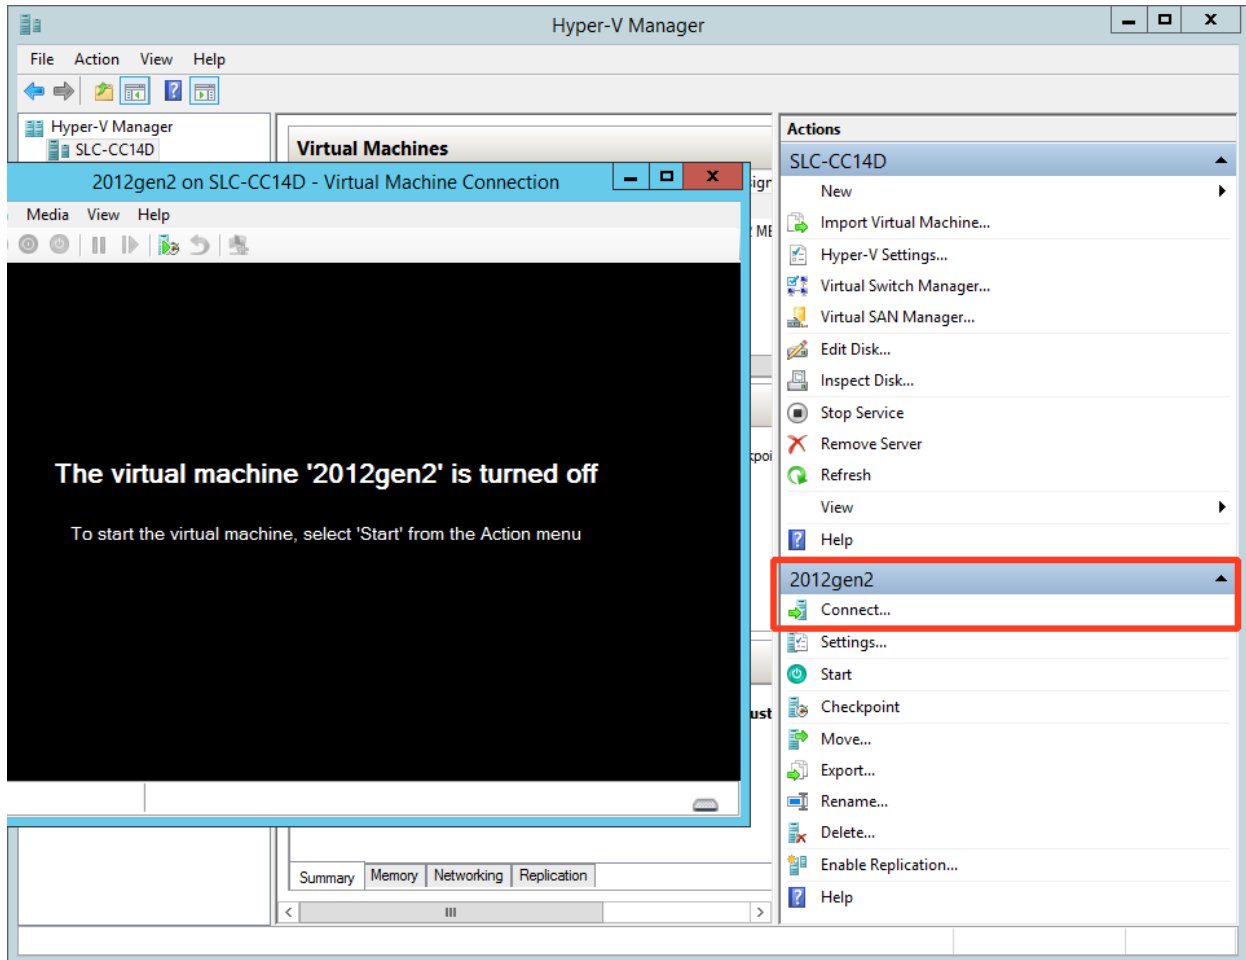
Hyper-V Manager

File Action View Help

Hyper-V Manager
SLC-CC14D

Virtual Machines

2012gen2 on SLC-CC14D - Virtual Machine Connection

Media View Help

The virtual machine '2012gen2' is turned off

To start the virtual machine, select 'Start' from the Action menu

Summary Memory Networking Replication

Actions
SLC-CC14D
New
Import Virtual Machine...
Hyper-V Settings...
Virtual Switch Manager...
Virtual SAN Manager...
Edit Disk...
Inspect Disk...
Stop Service
Remove Server
Refresh
View
Help
2012gen2
Connect...
Settings...
Start
Checkpoint
Move...
Export...
Rename...
Delete...
Enable Replication...
Help